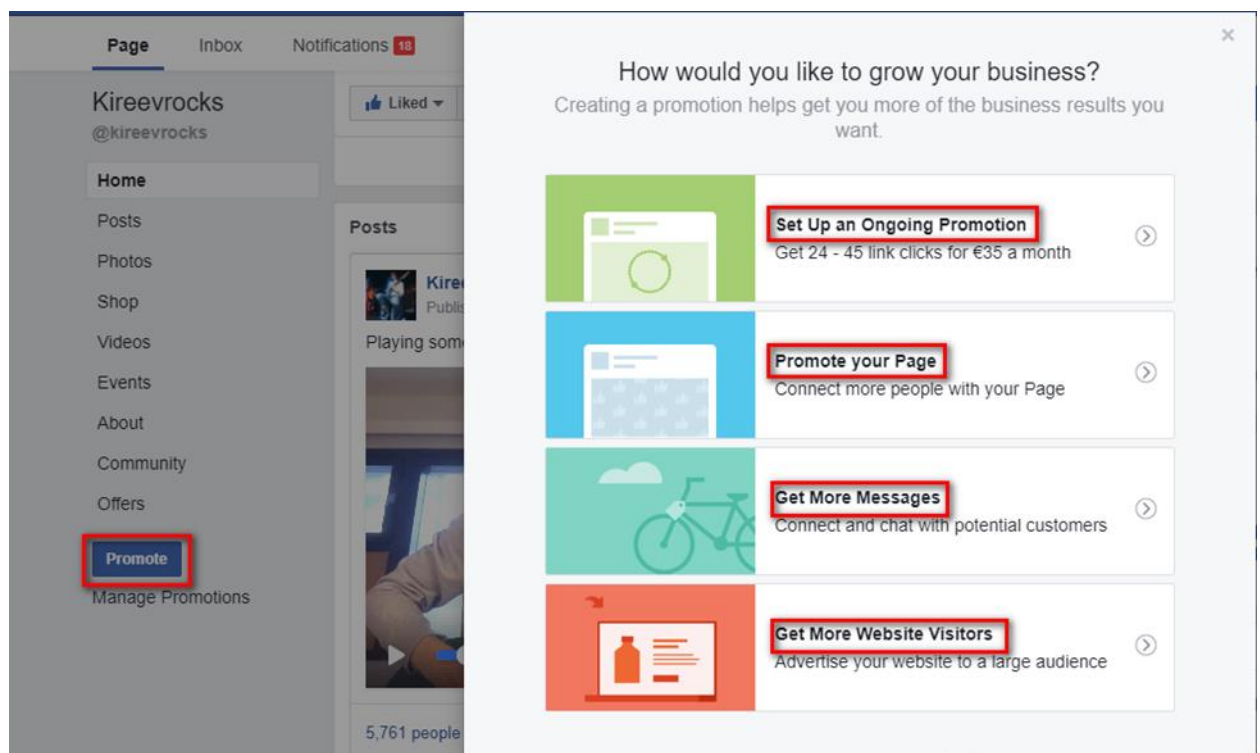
Page Inbox Notifications 18

Kireevrocks
@kireevrocks

Home
Posts
Photos
Shop
Videos
Events
About
Community
Offers

Promote
Manage Promotions

Liked

Posts

Kire
Publis

Playing som

5,761 people

×

How would you like to grow your business?
Creating a promotion helps get you more of the business results you want.

Set Up an Ongoing Promotion
Get 24 - 45 link clicks for €35 a month

Promote your Page
Connect more people with your Page

Get More Messages
Connect and chat with potential customers

Get More Website Visitors
Advertise your website to a large audience